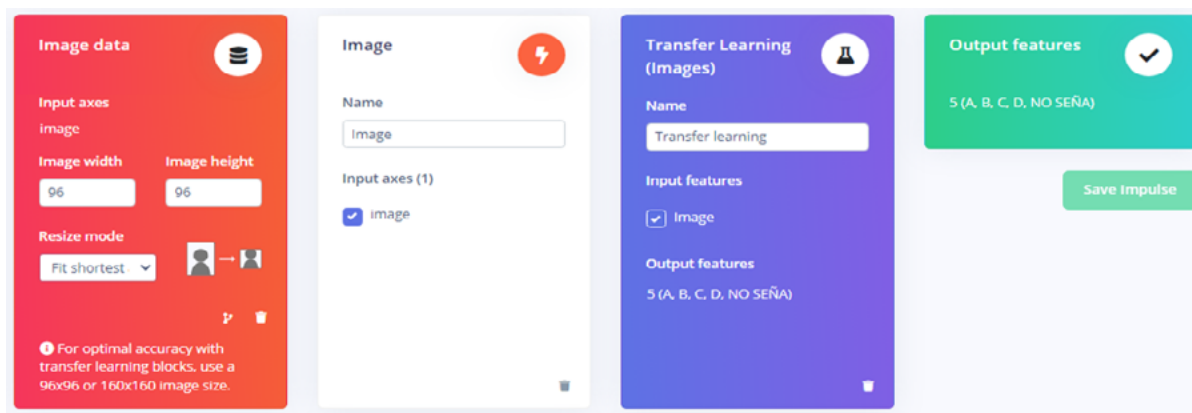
Image data

Input axes
image

Image width
96

Image height
96

Resize mode
Fit shortest

For optimal accuracy with transfer learning blocks, use a 96x96 or 160x160 image size.

Image

Name
Image

Input axes (1)

image

Transfer Learning (Images)

Name
Transfer learning

Input features

Image

Output features
5 (A, B, C, D, NO SEÑA)

Output features
5 (A, B, C, D, NO SEÑA)

Save Impulse